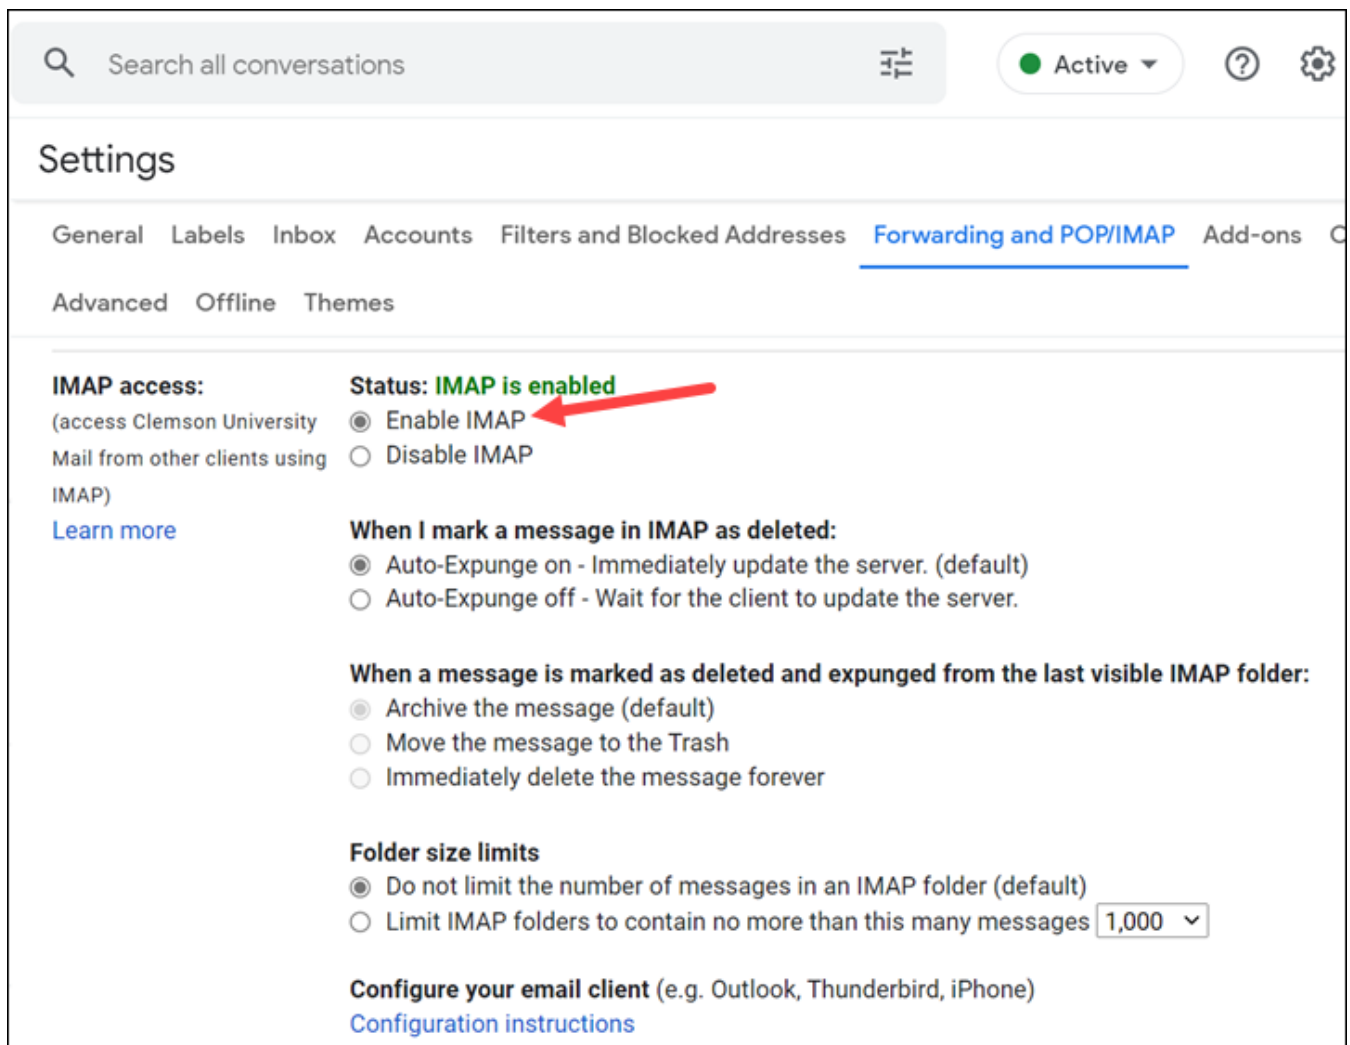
Search all conversations

Active

Settings

General Labels Inbox Accounts Filters and Blocked Addresses Forwarding and POP/IMAP Add-ons C

Advanced Offline Themes

IMAP access:
(access Clemson University Mail from other clients using IMAP)
Learn more

Status: IMAP is enabled
Enable IMAP
Disable IMAP

When I mark a message in IMAP as deleted:
Auto-Expunge on - Immediately update the server. (default)
Auto-Expunge off - Wait for the client to update the server.

When a message is marked as deleted and expunged from the last visible IMAP folder:
Archive the message (default)
Move the message to the Trash
Immediately delete the message forever

Folder size limits
Do not limit the number of messages in an IMAP folder (default)
Limit IMAP folders to contain no more than this many messages 1,000

Configure your email client (e.g. Outlook, Thunderbird, iPhone)
Configuration instructions